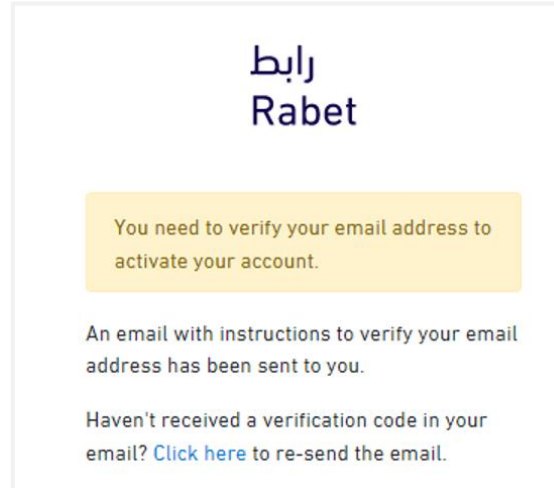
رابط
Rabet

You need to verify your email address to activate your account.

An email with instructions to verify your email address has been sent to you.

Haven't received a verification code in your email? Click here to re-send the email.